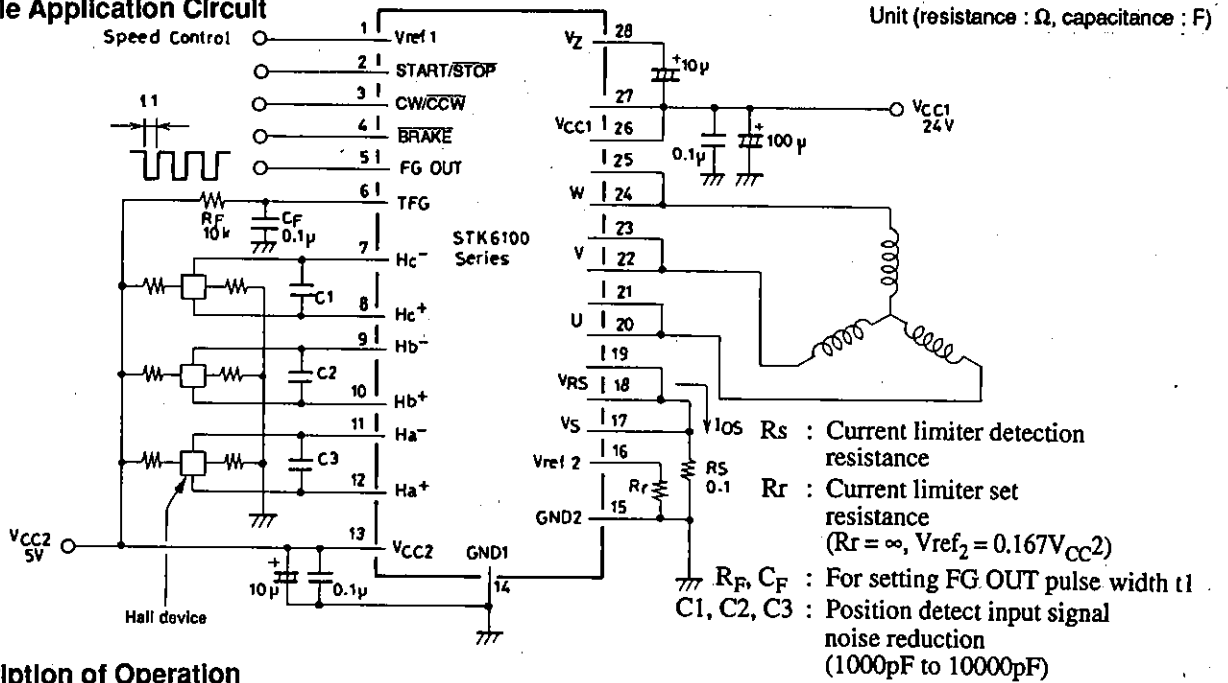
le Application Circuit

Unit (resistance : Ω, capacitance : F)

Speed Control
1 Vref 1
2 START/$\overline{STOP}$
3 CW/$\overline{CCW}$
4 $\overline{BRAKE}$
5 FG OUT
6 TFG
7 Hc⁻
8 Hc⁺
9 Hb⁻
10 Hb⁺
11 Ha⁻
12 Ha⁺
13 $V_{CC2}$
GND1 14

t1

$R_F$ 10k
$C_F$ 0.1μ
C1
C2
C3

STK6100 Series

$V_Z$ 28
27
$V_{CC1}$ 26
25
W 24
23
V 22
21
U 20
19
VRS 18
VS 17
Vref 2 16
GND2 15

10μ
0.1μ
100μ
$V_{CC1}$ 24V

IOS
RS 0.1
Rr

$V_{CC2}$ 5V
10μ
0.1μ
Hall device

Rs : Current limiter detection resistance
Rr : Current limiter set resistance (Rr = ∞, Vref$_2$ = 0.167V$_{CC}$2)
$R_F$, $C_F$ : For setting FG OUT pulse width t1
C1, C2, C3 : Position detect input signal noise reduction (1000pF to 10000pF)

iption of Operation